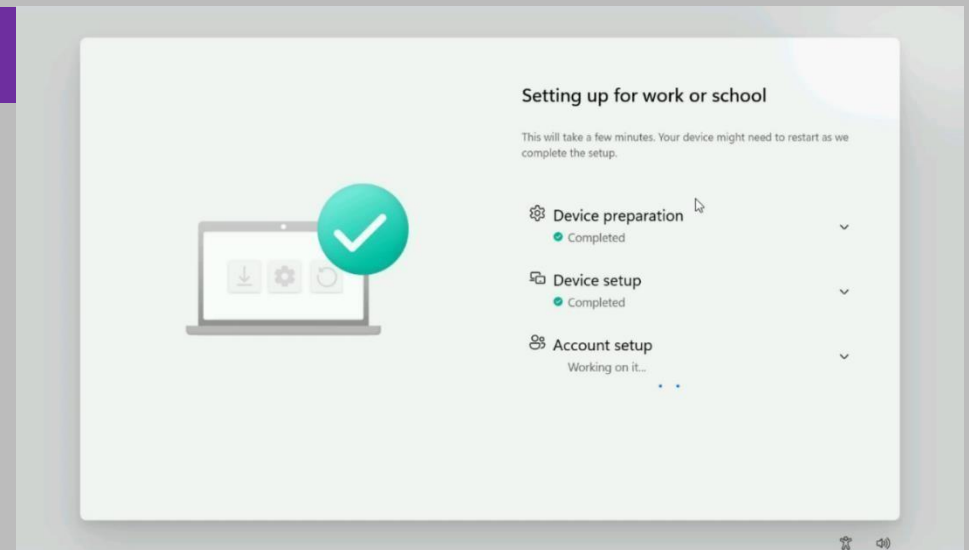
Setting up for work or school

This will take a few minutes. Your device might need to restart as we complete the setup.

Device preparation
Completed

Device setup
Completed

Account setup
Working on it...